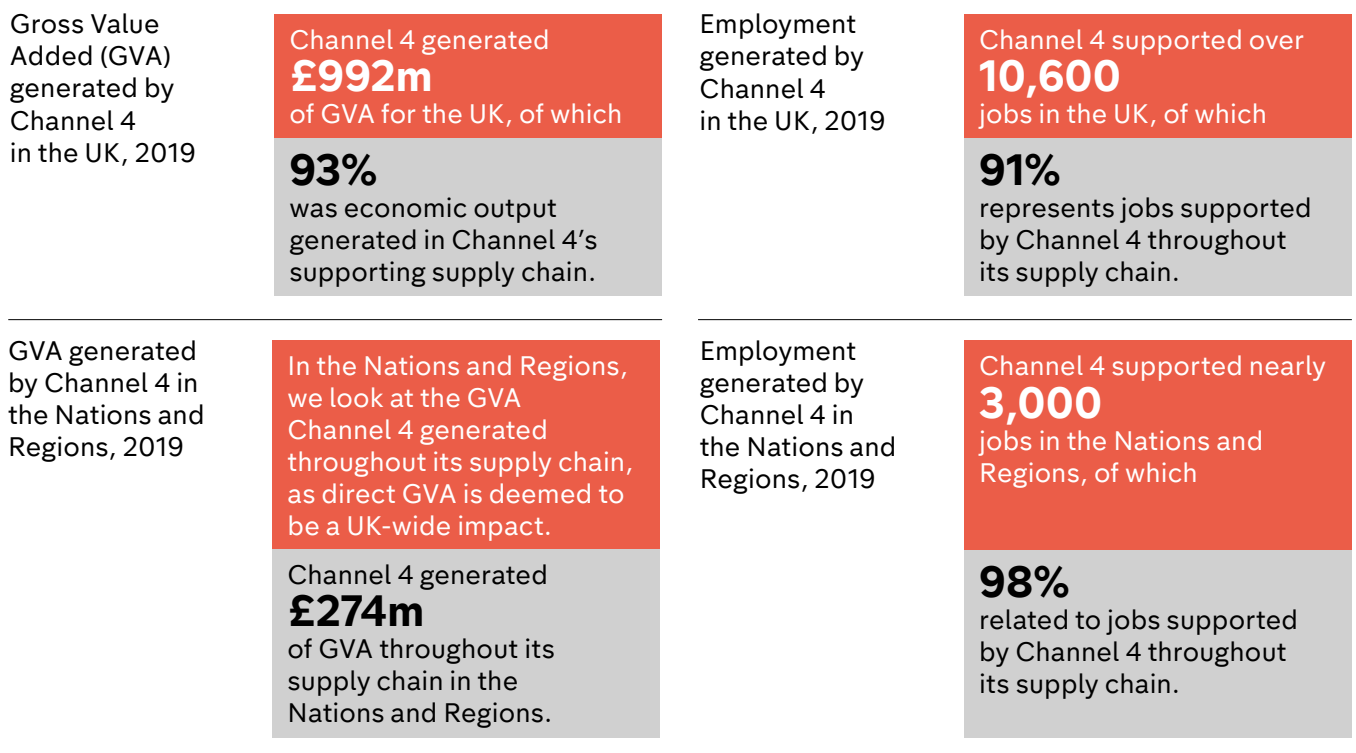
Gross Value Added (GVA) generated by Channel 4 in the UK, 2019

Channel 4 generated
£992m
of GVA for the UK, of which

93%
was economic output generated in Channel 4's supporting supply chain.

Employment generated by Channel 4 in the UK, 2019

Channel 4 supported over
10,600
jobs in the UK, of which

91%
represents jobs supported by Channel 4 throughout its supply chain.

GVA generated by Channel 4 in the Nations and Regions, 2019

In the Nations and Regions, we look at the GVA Channel 4 generated throughout its supply chain, as direct GVA is deemed to be a UK-wide impact.

Channel 4 generated
£274m
of GVA throughout its supply chain in the Nations and Regions.

Employment generated by Channel 4 in the Nations and Regions, 2019

Channel 4 supported nearly
3,000
jobs in the Nations and Regions, of which

98%
related to jobs supported by Channel 4 throughout its supply chain.